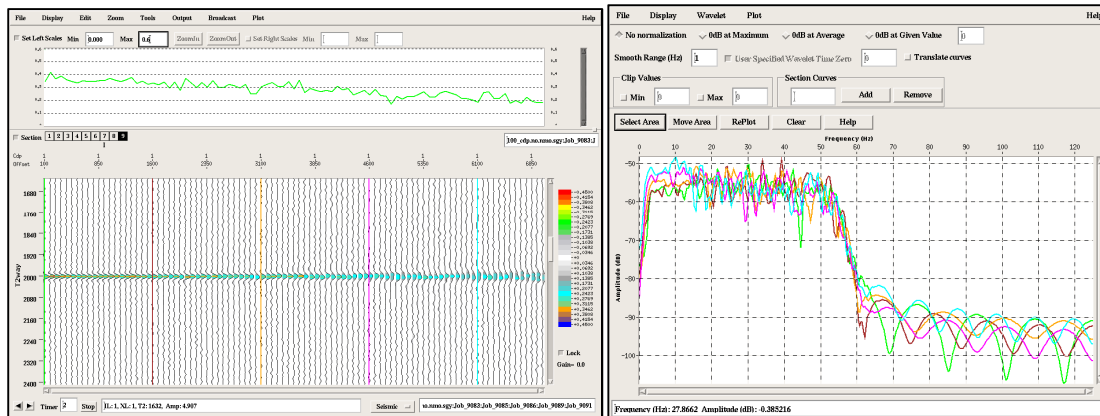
File Display Edit Zoom Tools Output Broadcast Plot Help

Set Left Scales Min 0.000 Max 0.6 ZoomIn ZoomOut Set Right Scales Min Max

Section 1 2 3 4 5 6 7 8 9

100_cdp.no.nmo.sgy:Job_9083:J

Cdp Offset 100 850 1600 2350 3100 3850 4600 5350 6100 6850

T2Way 1680 1760 1840 1920 2000 2080 2160 2240 2320 2400

-0.4850 -0.4504 -0.3808 -0.3462 -0.2769 -0.2423 -0.2077 -0.1731 -0.1385 -0.1038 -0.0692 -0.0346 0 +0.0346 +0.0692 +0.1038 +0.1385 +0.1731 +0.2077 +0.2423 +0.2769 +0.3115 +0.3462 +0.3808 +0.4850

Lock
Gain= 0.0

Time: 2 Stop IL: 1, XL: 1, T2: 1632, Amp: 4.907 Seismic u.nmo.sgy:Job_9083:Job_9085:Job_9086:Job_9089:Job_9091

File Display Wavelet Plot Help

No normalization 0dB at Maximum 0dB at Average 0dB at Given Value 0

Smooth Range (Hz) 1 User Specified Wavelet Time Zero 0 Translate curves

Clip Values Min 0 Max 0

Section Curves Add Remove

Select Area Move Area RePlot Clear Help

Frequency (Hz)
0 10 20 30 40 50 60 70 80 90 100 110 120

Amplitude (dB)
-50 -60 -70 -80 -90 -100

Frequency (Hz): 27.8662 Amplitude (dB): -0.385216